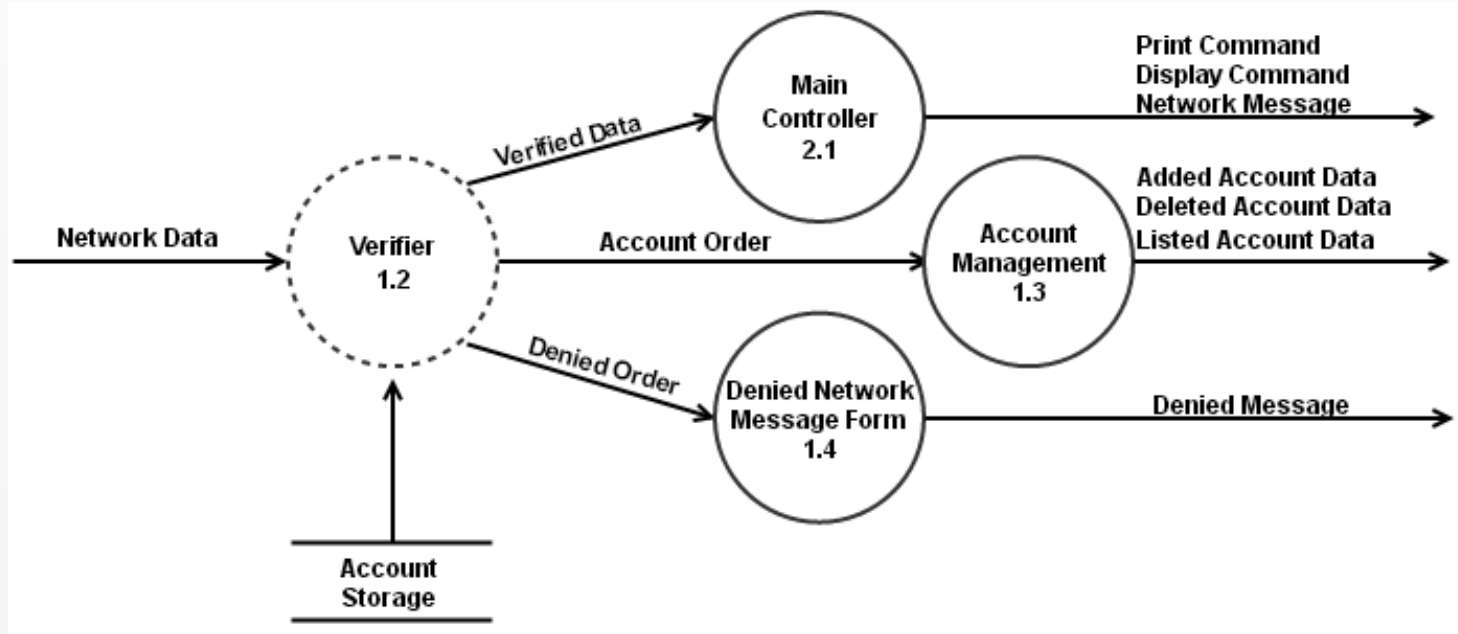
Print Command
Display Command
Network Message

Main Controller
2.1

Verified Data

Added Account Data
Deleted Account Data
Listed Account Data

Network Data

Verifier
1.2

Account Order

Account Management
1.3

Denied Order

Denied Network Message Form
1.4

Denied Message

Account Storage